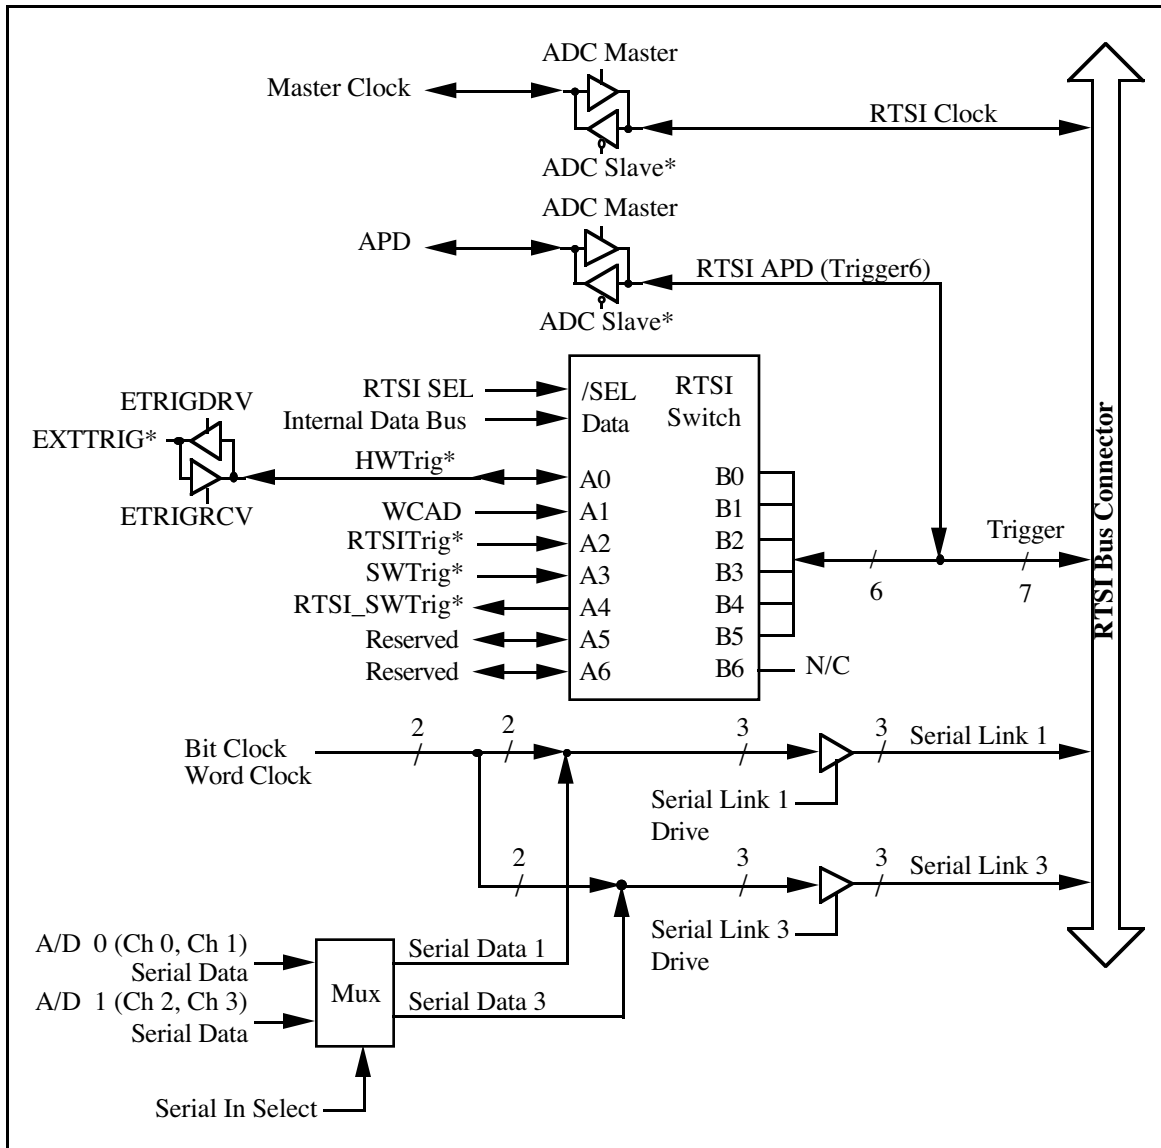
ADC Master
Master Clock
RTSI Clock
ADC Slave*
ADC Master
APD
RTSI APD (Trigger6)
ADC Slave*
RTSI SEL
Internal Data Bus
/SEL
Data
RTSI
Switch
ETRIGDRV
EXTTRIG*
ETRIGRCV
HWTrig*
WCAD
RTSITrig*
SWTrig*
RTSI_SWTrig*
Reserved
Reserved
A0
A1
A2
A3
A4
A5
A6
B0
B1
B2
B3
B4
B5
B6
N/C
Trigger
6
7
RTSI Bus Connector
Bit Clock
Word Clock
2
2
3
3
Serial Link 1
Serial Link 1
Drive
2
3
3
Serial Link 3
Serial Link 3
Drive
A/D 0 (Ch 0, Ch 1)
Serial Data
A/D 1 (Ch 2, Ch 3)
Serial Data
Mux
Serial Data 1
Serial Data 3
Serial In Select